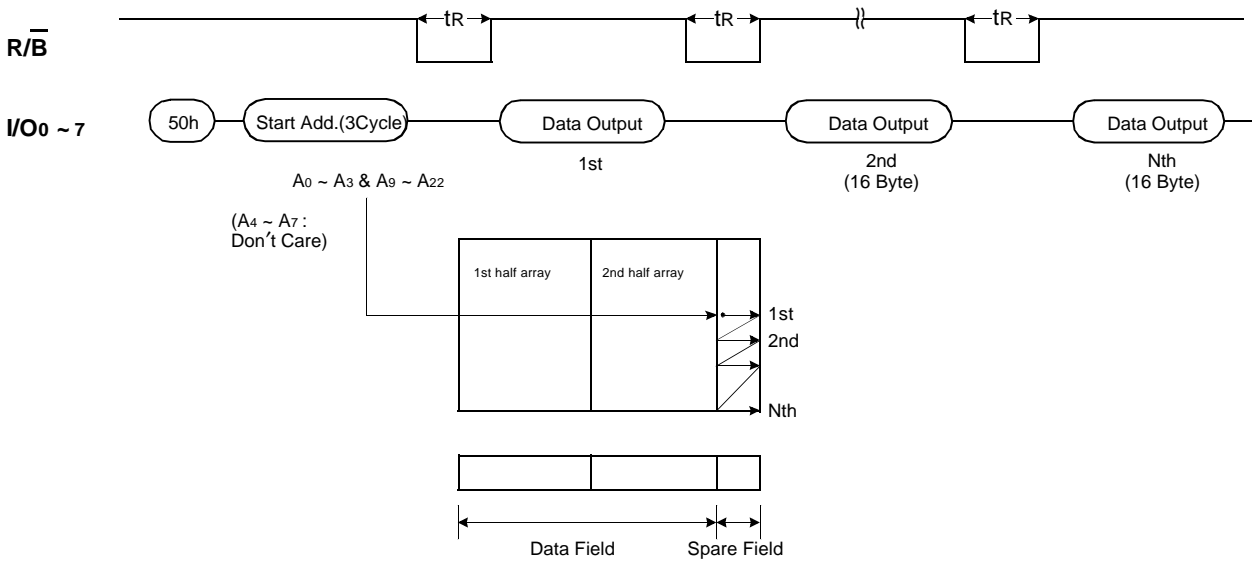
$R/\overline{B}$

tR

tR

tR

$I/O_{0 \sim 7}$

50h

Start Add.(3Cycle)

Data Output

Data Output

Data Output

1st

2nd
(16 Byte)

Nth
(16 Byte)

$A_0 \sim A_3$ & $A_9 \sim A_{22}$

($A_4 \sim A_7$ :
Don′t Care)

1st half array

2nd half array

1st

2nd

Nth

Data Field

Spare Field